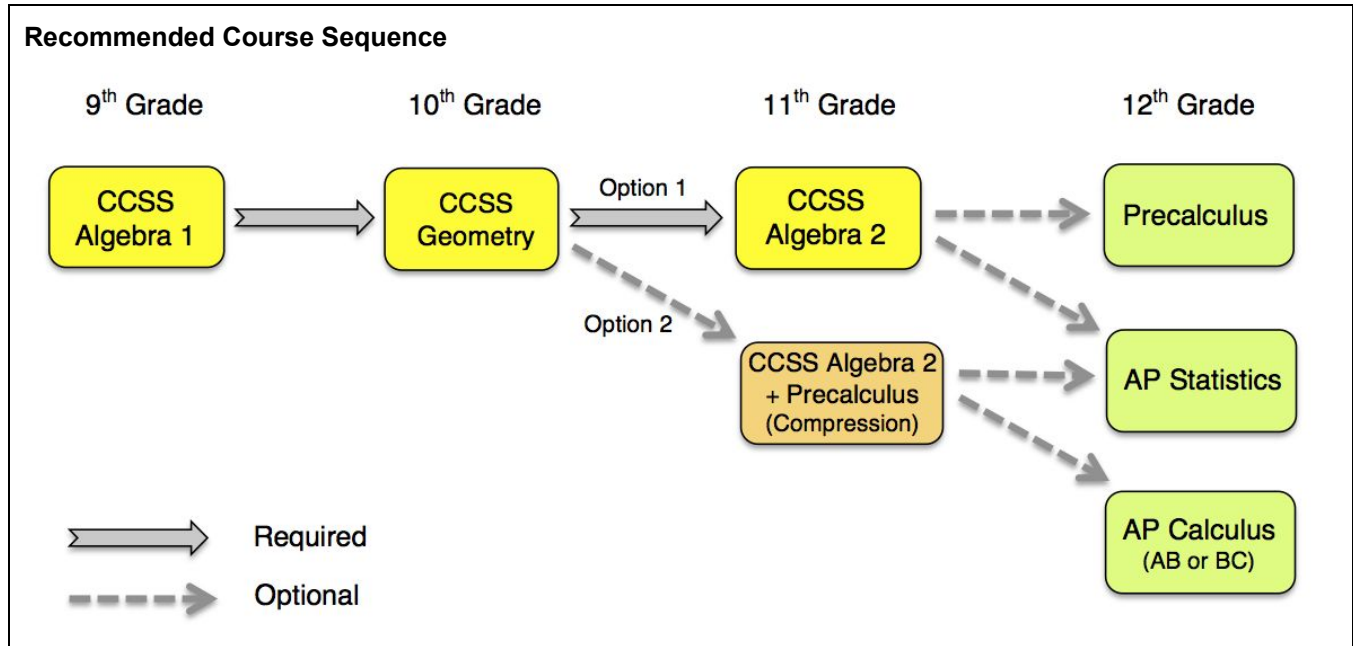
**Recommended Course Sequence**

9$^{th}$ Grade

10$^{th}$ Grade

11$^{th}$ Grade

12$^{th}$ Grade

CCSS Algebra 1

CCSS Geometry

Option 1

CCSS Algebra 2

Precalculus

Option 2

CCSS Algebra 2 + Precalculus (Compression)

AP Statistics

AP Calculus (AB or BC)

Required

Optional